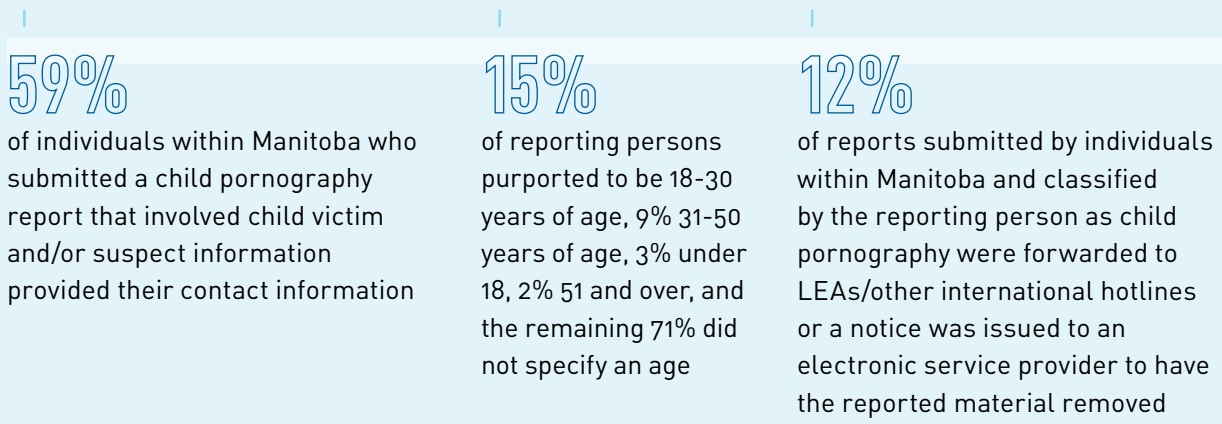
59%

of individuals within Manitoba who submitted a child pornography report that involved child victim and/or suspect information provided their contact information

15%

of reporting persons purported to be 18-30 years of age, 9% 31-50 years of age, 3% under 18, 2% 51 and over, and the remaining 71% did not specify an age

12%

of reports submitted by individuals within Manitoba and classified by the reporting person as child pornography were forwarded to LEAs/other international hotlines or a notice was issued to an electronic service provider to have the reported material removed